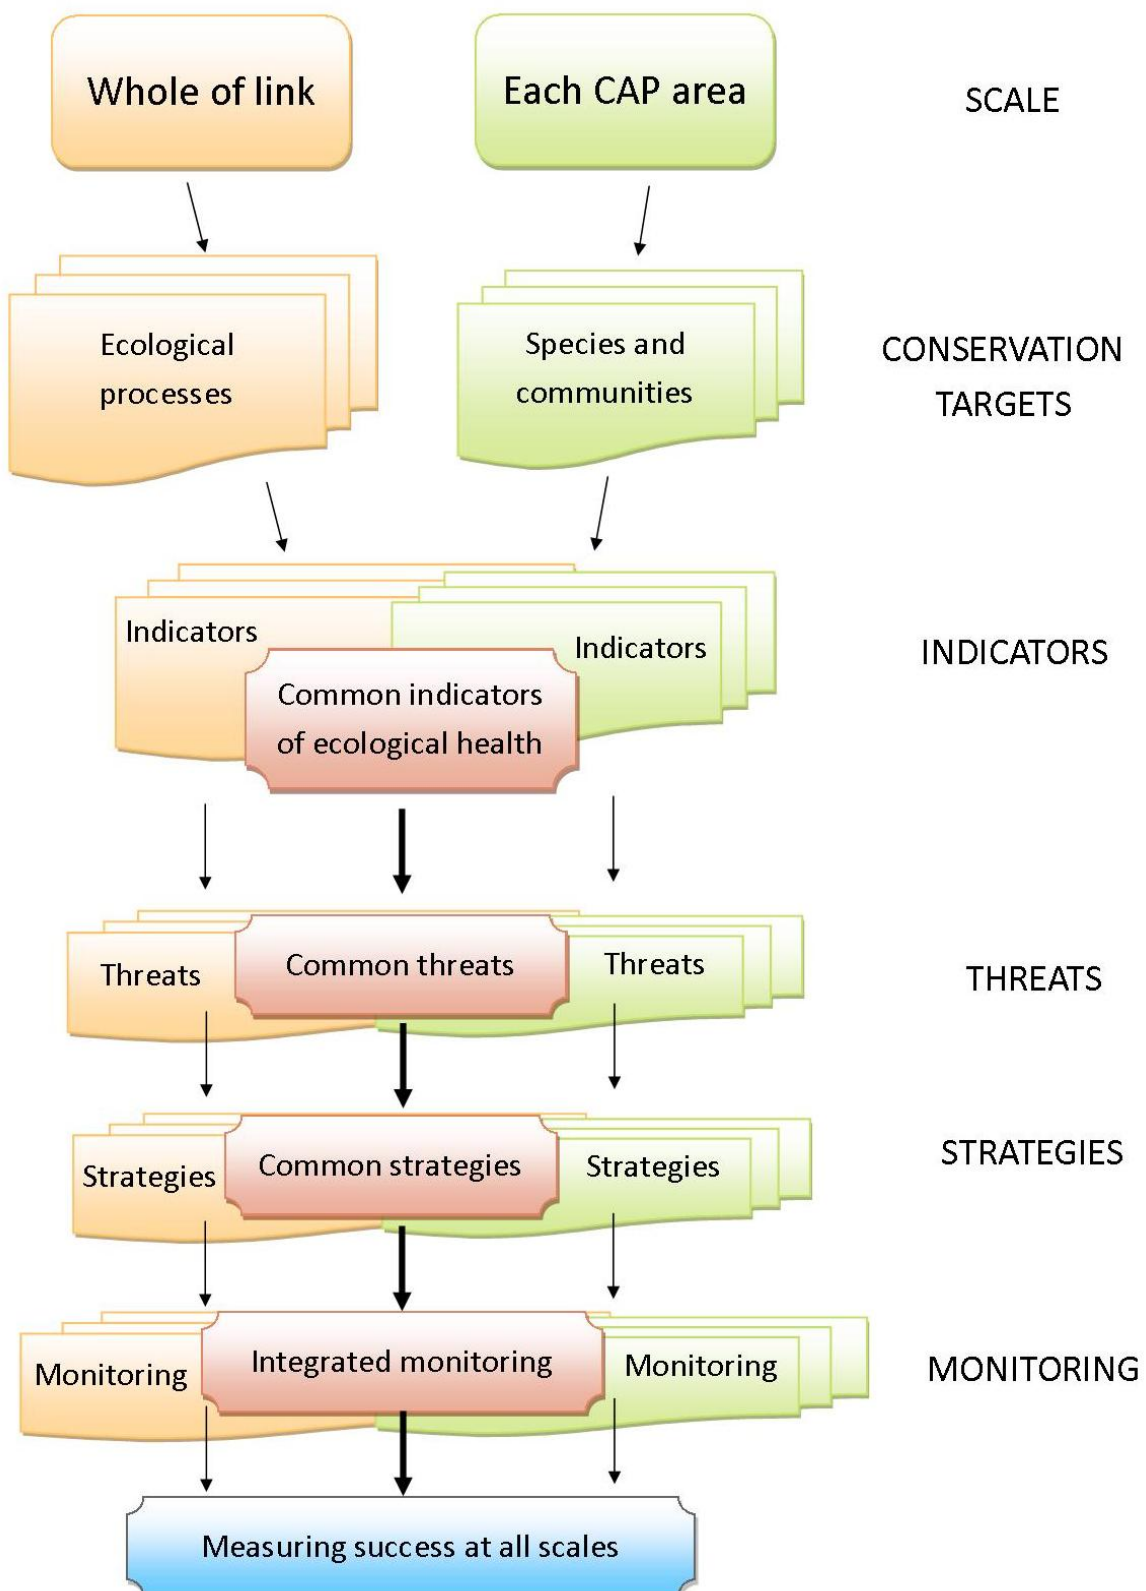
Whole of link

Each CAP area

SCALE

Ecological processes

Species and communities

CONSERVATION TARGETS

Indicators

Indicators

Common indicators of ecological health

INDICATORS

Threats

Common threats

Threats

THREATS

Strategies

Common strategies

Strategies

STRATEGIES

Monitoring

Integrated monitoring

Monitoring

MONITORING

Measuring success at all scales